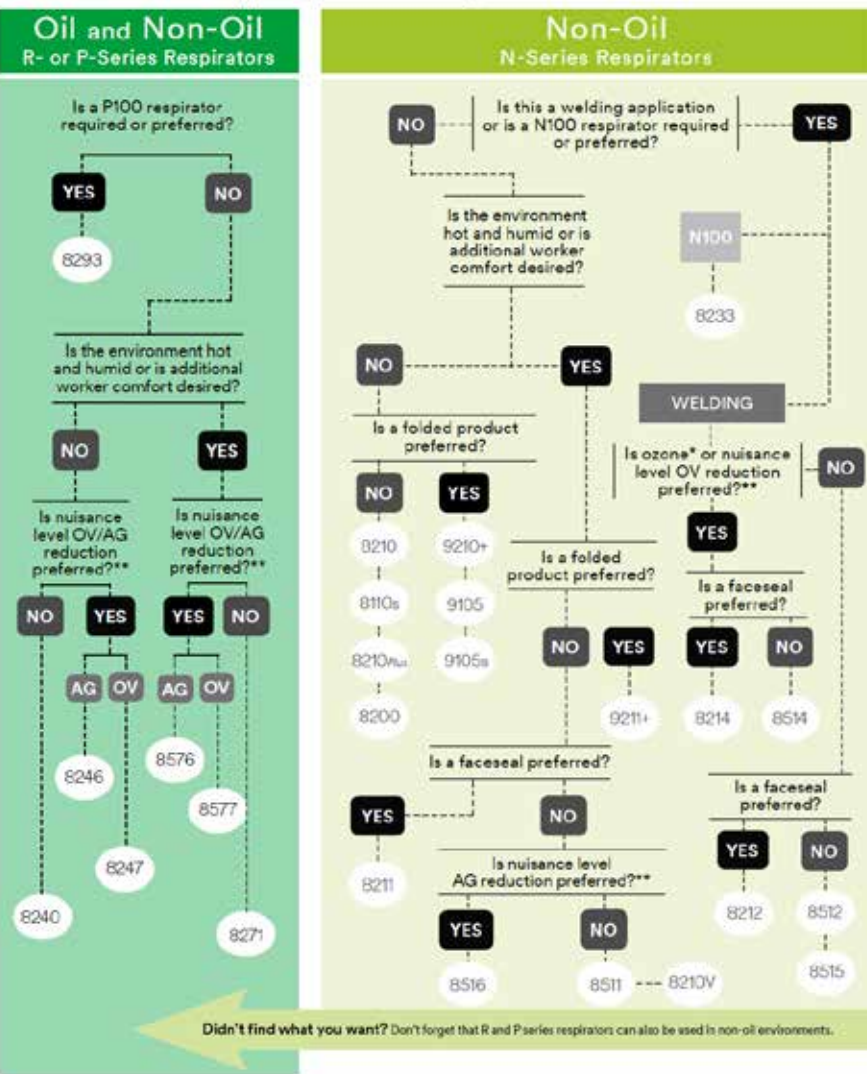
Oil and Non-Oil
R- or P-Series Respirators

Is a P100 respirator required or preferred?

YES

NO

8293

Is the environment hot and humid or is additional worker comfort desired?

NO

YES

Is nuisance level OV/AG reduction preferred?**

Is nuisance level OV/AG reduction preferred?**

NO

YES

YES

NO

AG

OV

AG

OV

8246

8576

8577

8247

8240

8271

Non-Oil
N-Series Respirators

NO

Is this a welding application or is a N100 respirator required or preferred?

YES

Is the environment hot and humid or is additional worker comfort desired?

N100

8233

NO

YES

WELDING

Is a folded product preferred?

Is ozone* or nuisance level OV reduction preferred?**

NO

NO

YES

YES

8210

9210+

Is a folded product preferred?

8110s

9105

Is a faceseal preferred?

8210Plus

9105s

NO

YES

YES

NO

8200

9211+

8214

8514

Is a faceseal preferred?

Is a faceseal preferred?

YES

NO

YES

NO

8211

Is nuisance level AG reduction preferred?**

8212

8512

YES

NO

8515

8516

8511

8210V

Didn't find what you want? Don't forget that R and P series respirators can also be used in non-oil environments.